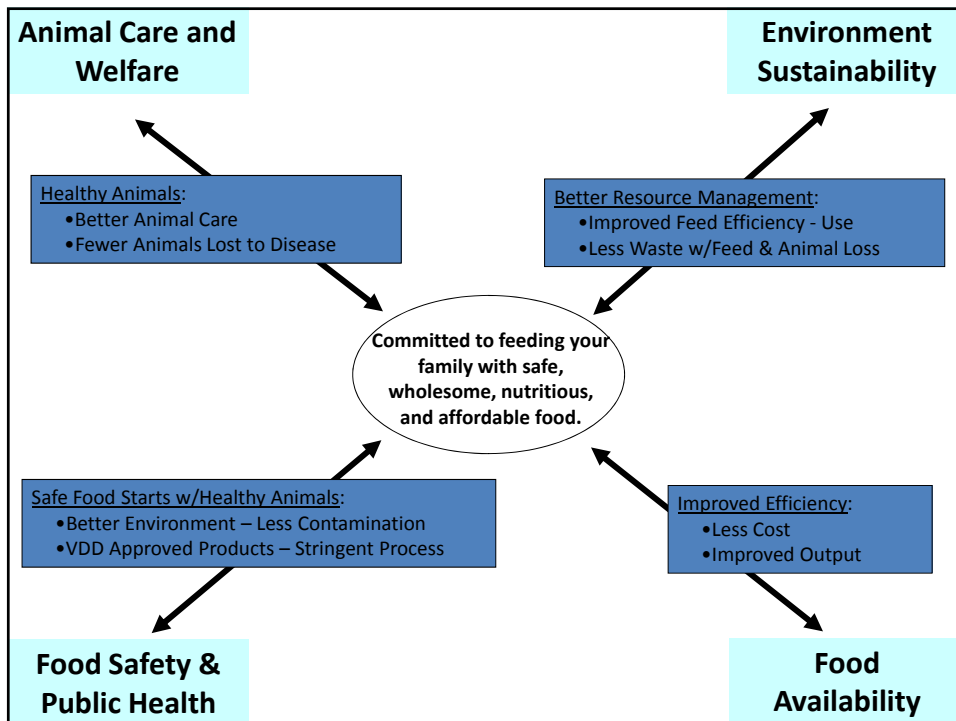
Animal Care and Welfare

Environment Sustainability

Healthy Animals:
•Better Animal Care
•Fewer Animals Lost to Disease

Better Resource Management:
•Improved Feed Efficiency - Use
•Less Waste w/Feed & Animal Loss

Committed to feeding your family with safe, wholesome, nutritious, and affordable food.

Safe Food Starts w/Healthy Animals:
•Better Environment – Less Contamination
•VDD Approved Products – Stringent Process

Improved Efficiency:
•Less Cost
•Improved Output

Food Safety & Public Health

Food Availability